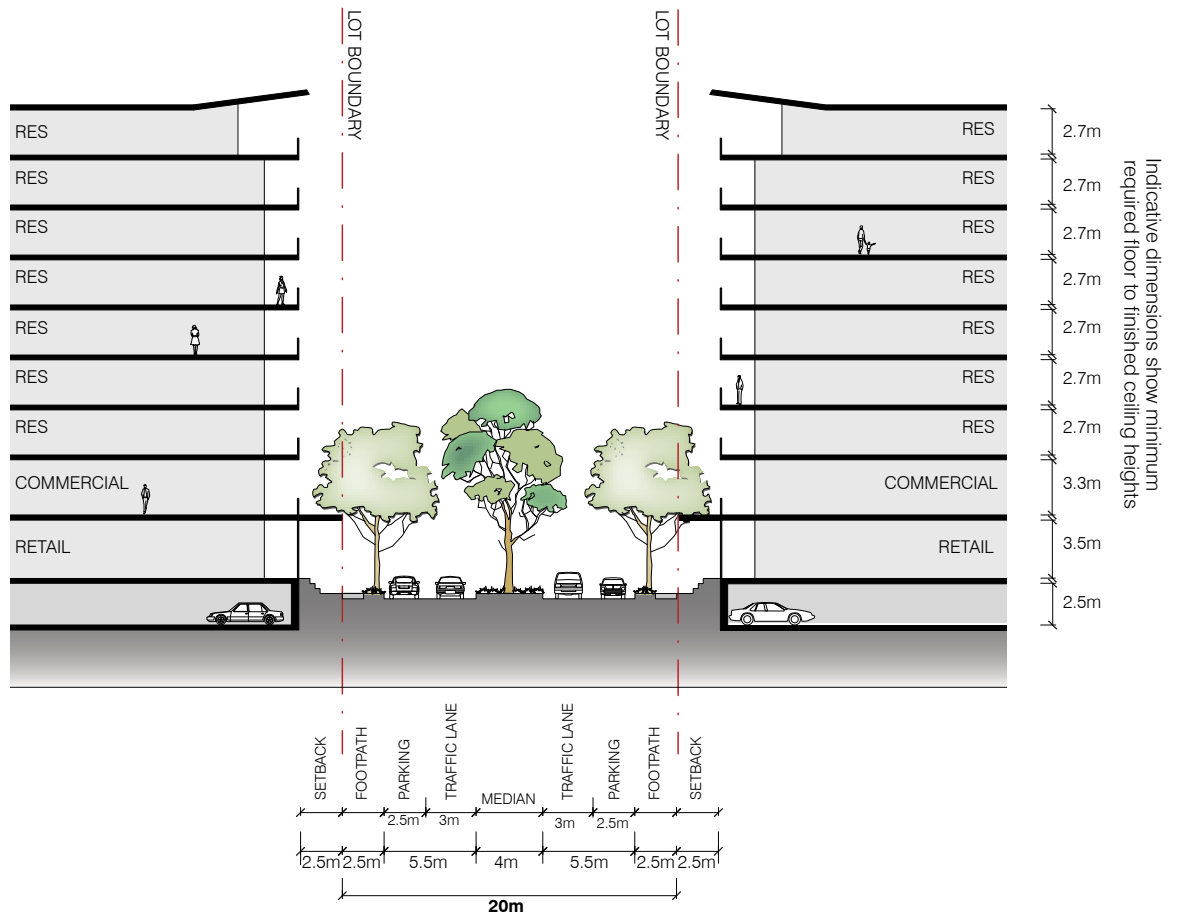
LOT BOUNDARY

LOT BOUNDARY

RES
RES
RES
RES
RES
RES
RES
COMMERCIAL
RETAIL

RES
RES
RES
RES
RES
RES
RES
COMMERCIAL
RETAIL

2.7m
2.7m
2.7m
2.7m
2.7m
2.7m
2.7m
3.3m
3.5m
2.5m

Indicative dimensions show minimum required floor to finished ceiling heights

SETBACK
FOOTPATH
PARKING
TRAFFIC LANE
MEDIAN
TRAFFIC LANE
PARKING
FOOTPATH
SETBACK

2.5m
3m
3m
2.5m

2.5m
2.5m
5.5m
4m
5.5m
2.5m
2.5m

20m